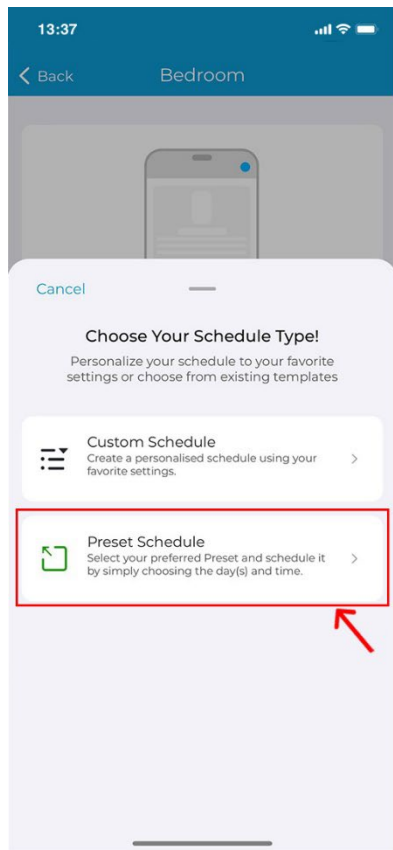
13:37

Back Bedroom

Cancel

Choose Your Schedule Type!

Personalize your schedule to your favorite settings or choose from existing templates

Custom Schedule
Create a personalised schedule using your favorite settings.

Preset Schedule
Select your preferred Preset and schedule it by simply choosing the day(s) and time.